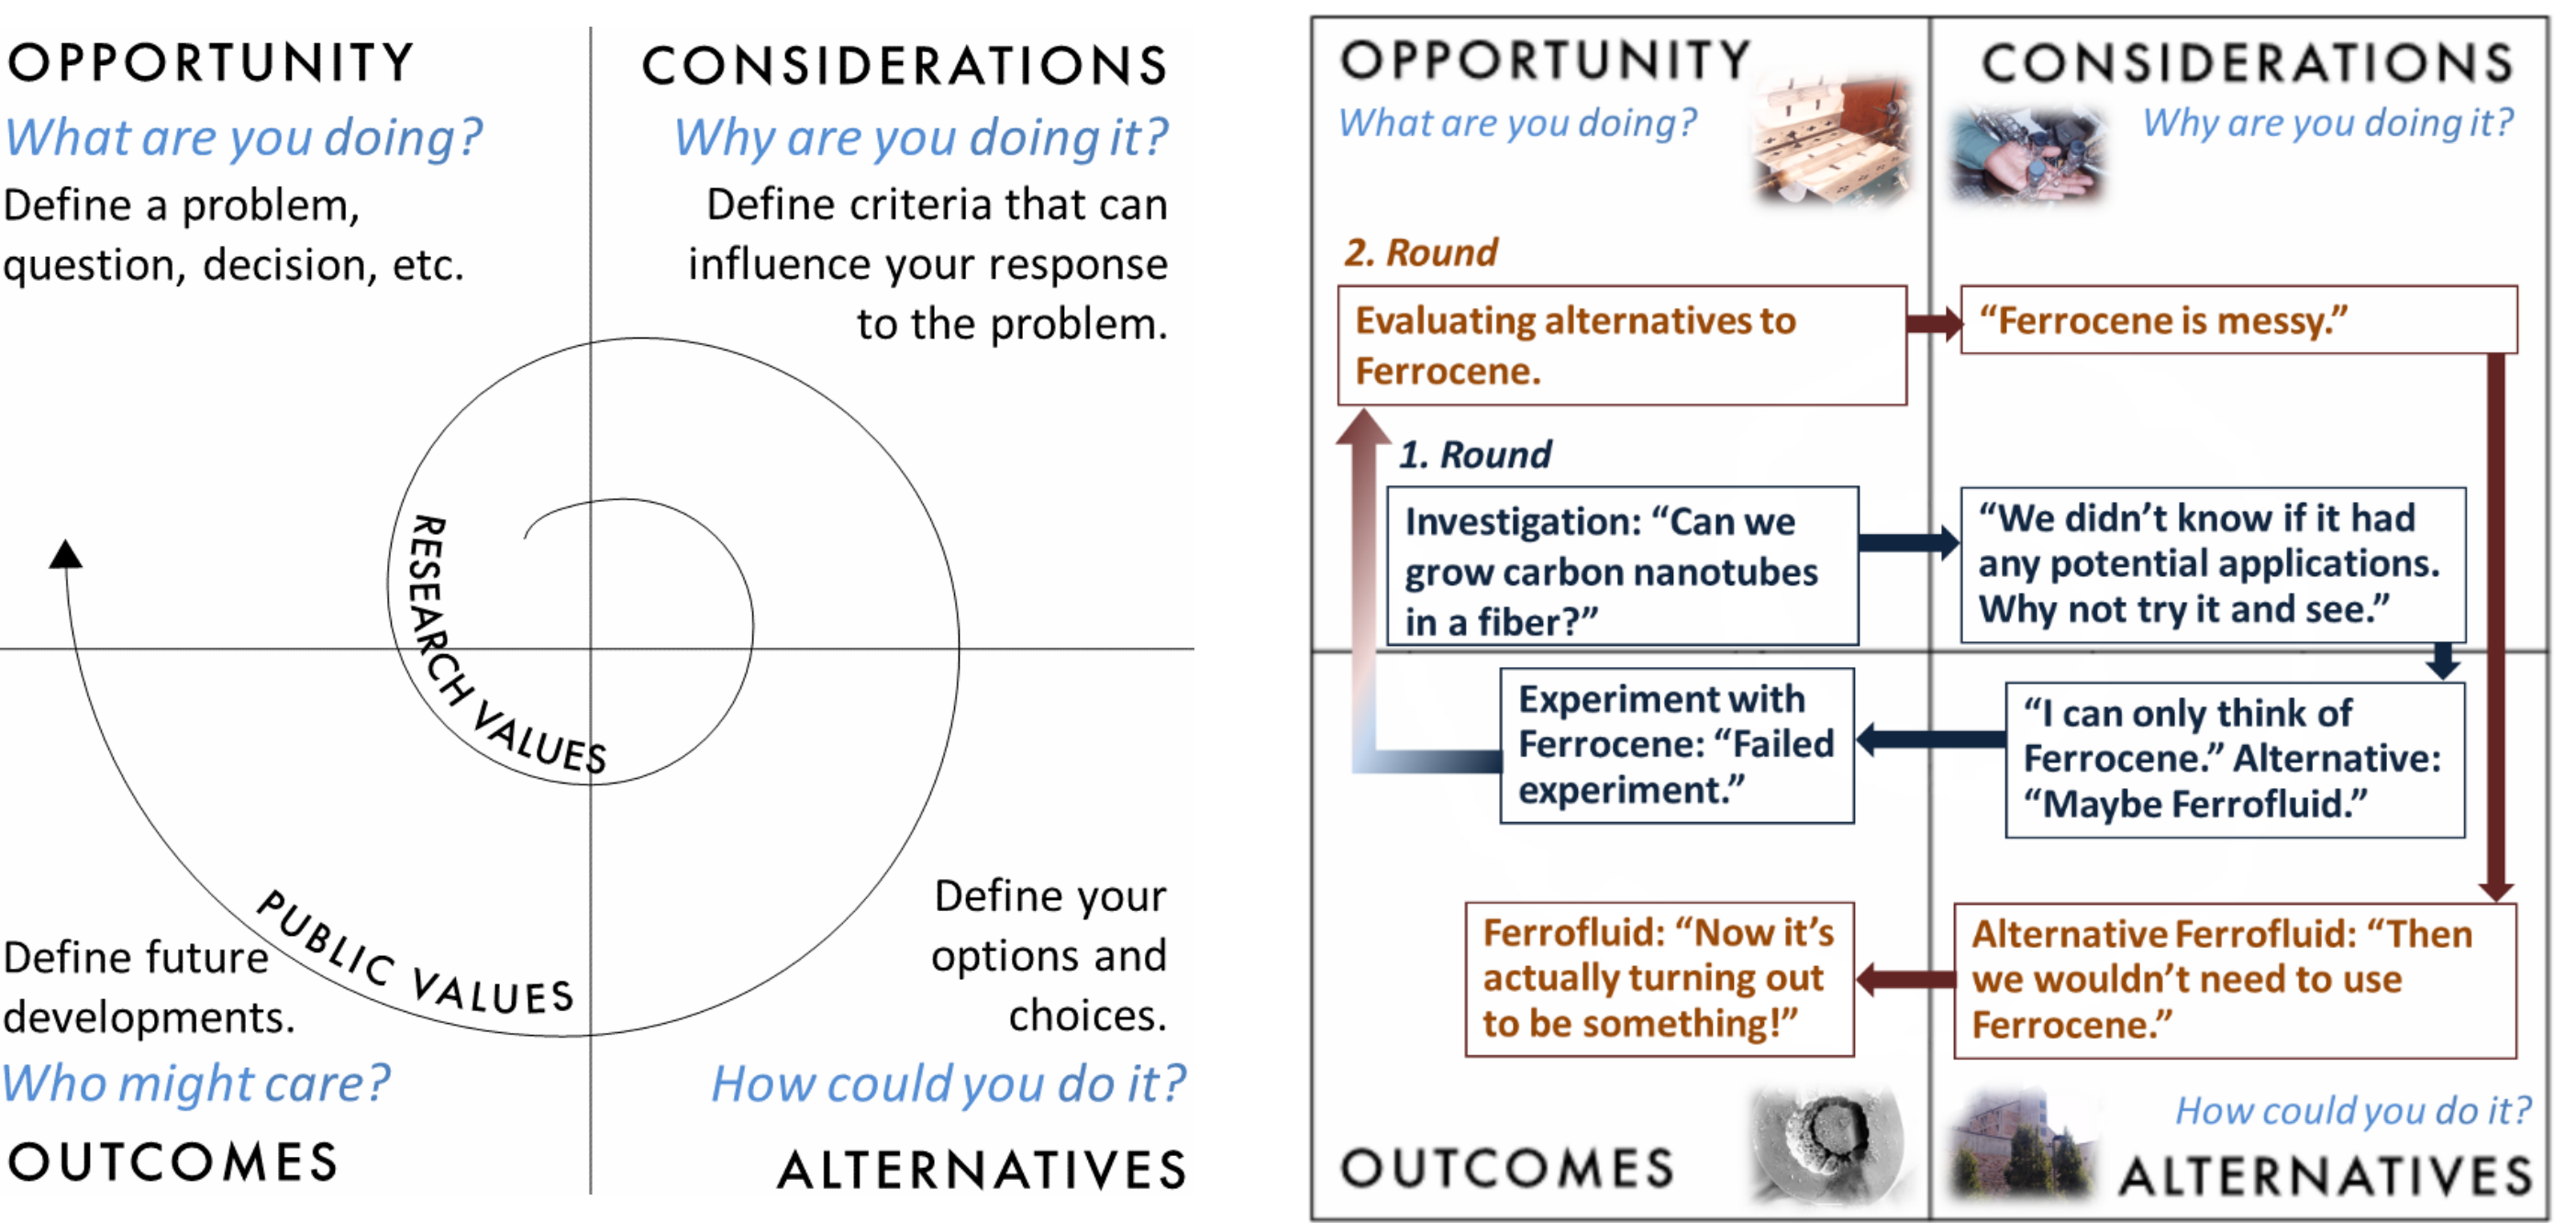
OPPORTUNITY

What are you doing?

Define a problem, question, decision, etc.

CONSIDERATIONS

Why are you doing it?

Define criteria that can influence your response to the problem.

RESEARCH VALUES

PUBLIC VALUES

Define future developments.

Who might care?

OUTCOMES

Define your options and choices.

How could you do it?

ALTERNATIVES

OPPORTUNITY

What are you doing?

CONSIDERATIONS

Why are you doing it?

2. Round

Evaluating alternatives to Ferrocene.

“Ferrocene is messy.”

1. Round

Investigation: “Can we grow carbon nanotubes in a fiber?”

“We didn’t know if it had any potential applications. Why not try it and see.”

Experiment with Ferrocene: “Failed experiment.”

“I can only think of Ferrocene.” Alternative: “Maybe Ferrofluid.”

Ferrofluid: “Now it’s actually turning out to be something!”

Alternative Ferrofluid: “Then we wouldn’t need to use Ferrocene.”

OUTCOMES

How could you do it?

ALTERNATIVES